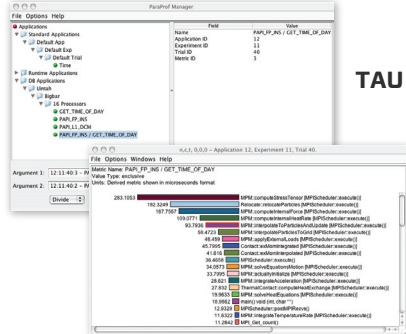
ParaProf Manager

File Options Help

Applications
Standard Applications
Default App
Default Exp
Default Trial
Time
Runtime Applications
DB Applications
Uintah
Bigbar
16 Processors
GET_TIME_OF_DAY
PAPI_FP_INS
PAPI_L1_DCM
PAPI_FP_INS / GET_TIME_OF_DAY

| Field | Value |
|---|---|
| Name | PAPI_FP_INS / GET_TIME_OF_DAY |
| Application ID | 12 |
| Experiment ID | 11 |
| Trial ID | 40 |
| Metric ID | 3 |

Argument 1: 12:11:40.0 - P
Argument 2: 12:11:40.2 - P
Divide

TAU

n,c,t, 0,0,0 – Application 12, Experiment 11, Trial 40.

File Options Windows Help

Metric Name: PAPI_FP_INS / GET_TIME_OF_DAY
Value Type: exclusive
Units: Derived metric shown in microseconds format

283.1053 MPM::computeStressTensor [MPIScheduler::execute()]
192.3249 Relocate::relocateParticles [MPIScheduler::execute()]
167.7567 MPM::computeInternalForce [MPIScheduler::execute()]
109.0771 MPM::computeInternalHeatRate [MPIScheduler::execute()]
93.7936 MPM::interpolateToParticlesAndUpdate [MPIScheduler::execute()]
59.4723 MPM::interpolateParticlesToGrid [MPIScheduler::execute()]
49.459 MPM::applyExternalLoads [MPIScheduler::execute()]
45.7995 Contact::exMomIntegrated [MPIScheduler::execute()]
41.6118 Contact::exMomInterpolated [MPIScheduler::execute()]
36.4658 MPIScheduler::execute()
34.0873 MPM::solveEquationsMotion [MPIScheduler::execute()]
29.2025 MPM::actuallyInitialize [MPIScheduler::execute()]
28.621 MPM::integrateAcceleration [MPIScheduler::execute()]
27.932 ThermalContact::computeHeatExchange [MPIScheduler::execute()]
19.9633 MPM::solveHeatEquations [MPIScheduler::execute()]
19.9662 main() (void (int, char **))
12.9329 MPIScheduler::postMPIRecvs()
11.6322 MPM::integrateTemperatureRate [MPIScheduler::execute()]
11.2842 MPI_Get_count()